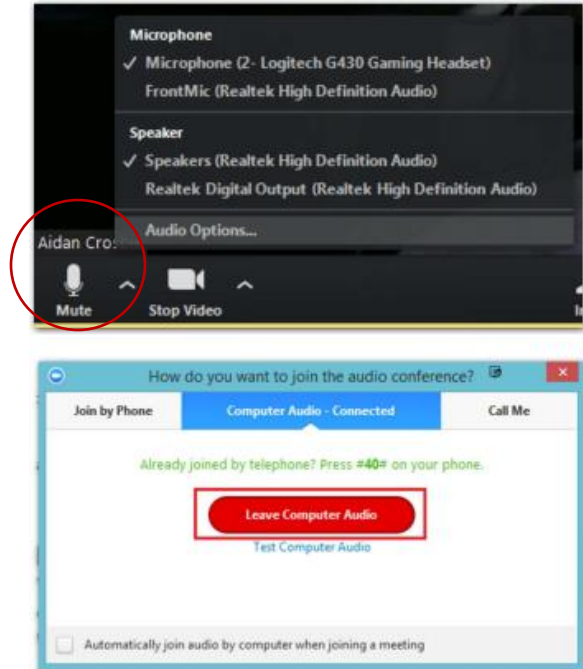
Microphone
✓ Microphone (2- Logitech G430 Gaming Headset)
FrontMic (Realtek High Definition Audio)

Speaker
✓ Speakers (Realtek High Definition Audio)
Realtek Digital Output (Realtek High Definition Audio)

Audio Options...

Aidan Cro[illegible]

Mute

Stop Video

How do you want to join the audio conference?

Join by Phone

Computer Audio - Connected

Call Me

Already joined by telephone? Press #40# on your phone.

Leave Computer Audio

Test Computer Audio

Automatically join audio by computer when joining a meeting